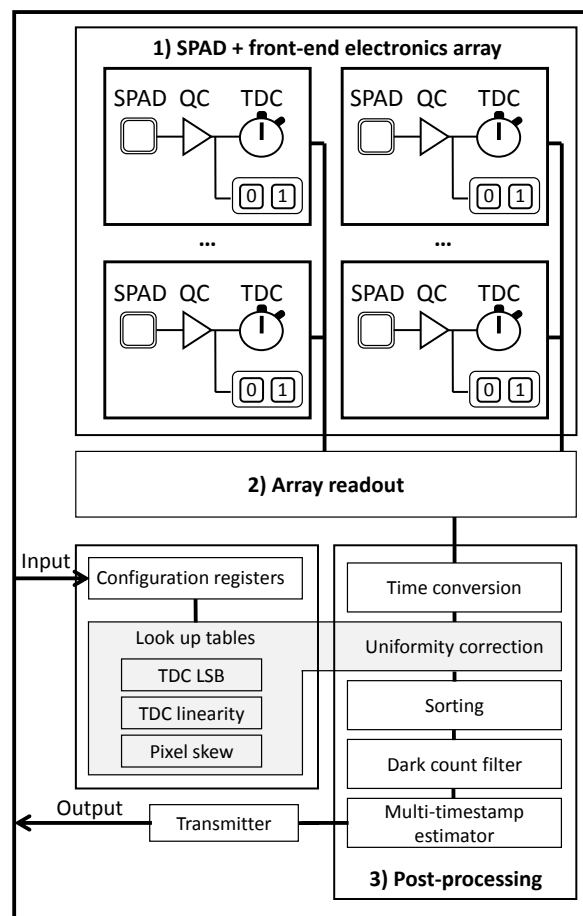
1) SPAD + front-end electronics array

SPAD QC TDC
0 1

SPAD QC TDC
0 1

...

...

SPAD QC TDC
0 1

SPAD QC TDC
0 1

2) Array readout

Input

Configuration registers

Look up tables

TDC LSB

TDC linearity

Pixel skew

Time conversion

Uniformity correction

Sorting

Dark count filter

Output

Transmitter

Multi-timestamp estimator

3) Post-processing